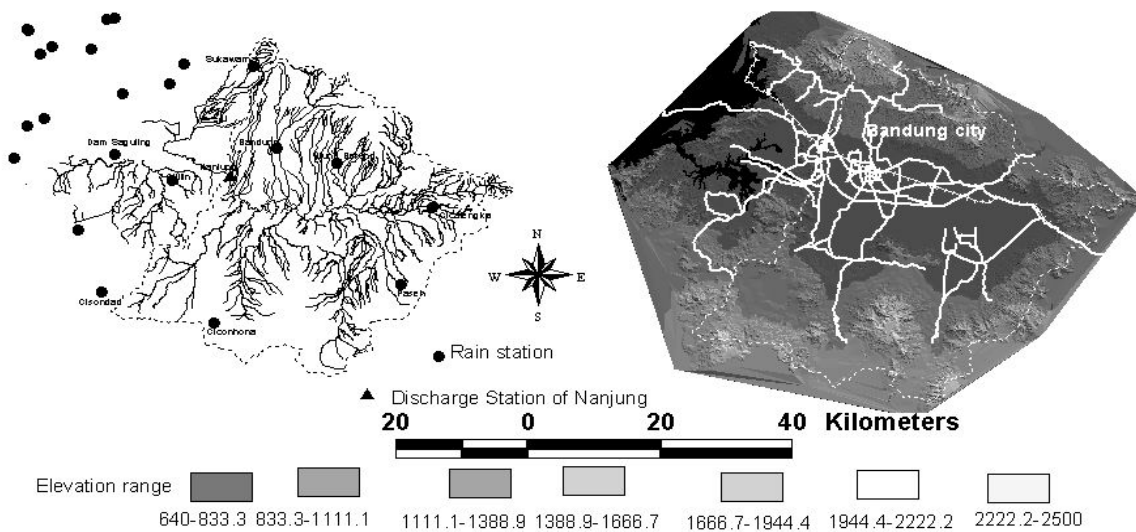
Sukawarna

Dam Saguling

Nanjung

Bandung

Cililin

Ujung Berung

Cicalengka

Cisondari

Paseh

Ciconhona

Bandung city

N
W E
S

Rain station

Discharge Station of Nanjung

20 0 20 40 Kilometers

Elevation range 640-833.3 833.3-1111.1 1111.1-1388.9 1388.9-1666.7 1666.7-1944.4 1944.4-2222.2 2222.2-2500